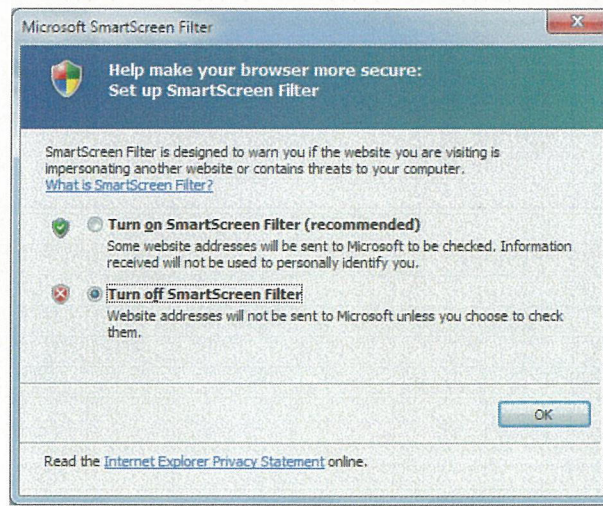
Microsoft SmartScreen Filter

Help make your browser more secure:
Set up SmartScreen Filter

SmartScreen Filter is designed to warn you if the website you are visiting is impersonating another website or contains threats to your computer.
What is SmartScreen Filter?

Turn on SmartScreen Filter (recommended)
Some website addresses will be sent to Microsoft to be checked. Information received will not be used to personally identify you.

Turn off SmartScreen Filter
Website addresses will not be sent to Microsoft unless you choose to check them.

OK

Read the Internet Explorer Privacy Statement online.